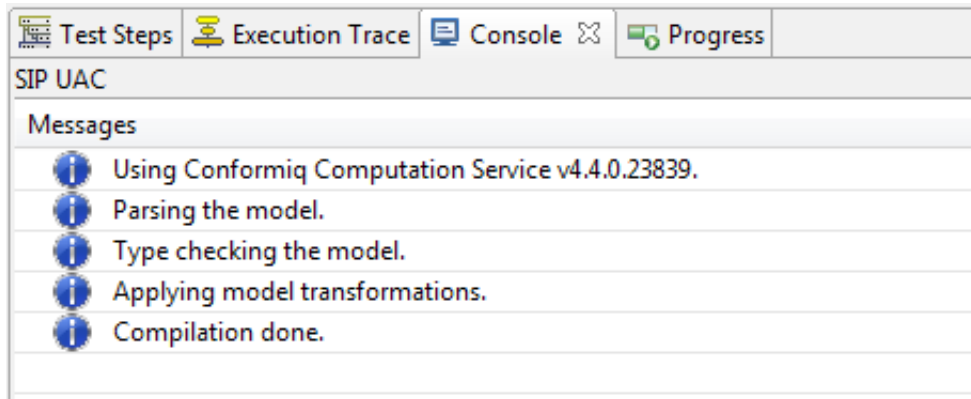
Test Steps Execution Trace Console ☒ Progress

SIP UAC

Messages

Using Conformiq Computation Service v4.4.0.23839.

Parsing the model.

Type checking the model.

Applying model transformations.

Compilation done.